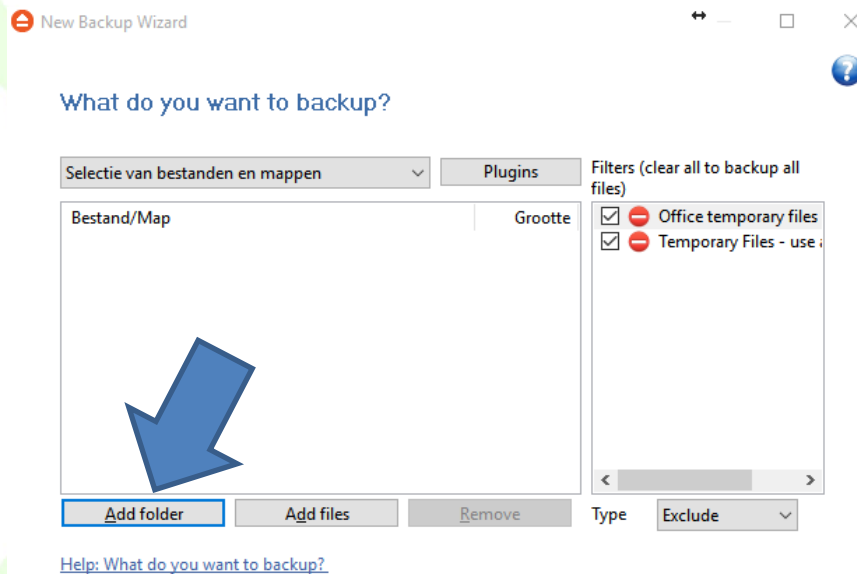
New Backup Wizard

What do you want to backup?

Selectie van bestanden en mappen

Plugins

Filters (clear all to backup all files)

| Bestand/Map | Grootte |
|---|---|

Office temporary files

Temporary Files - use a

Add folder

Add files

Remove

Type

Exclude

Help: What do you want to backup?